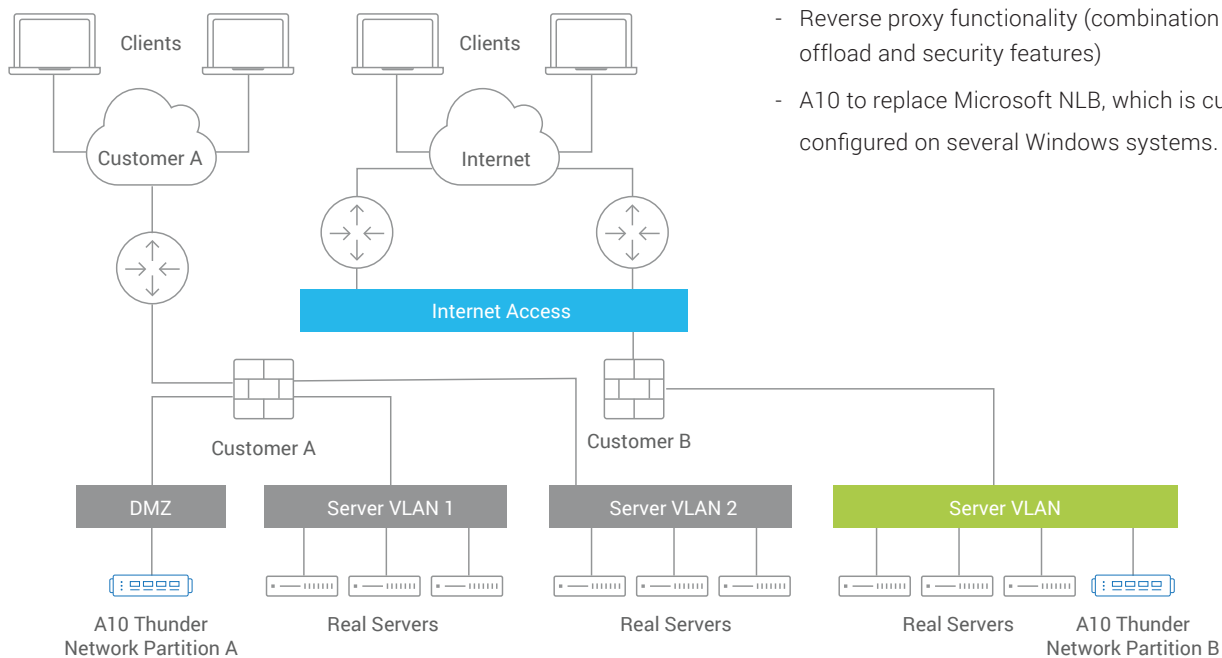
Clients

Clients

- Reverse proxy functionality (combination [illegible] offload and security features)

- A10 to replace Microsoft NLB, which is cu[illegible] configured on several Windows systems.

Customer A

Internet

Internet Access

Customer A

Customer B

DMZ

Server VLAN 1

Server VLAN 2

Server VLAN

A10 Thunder
Network Partition A

Real Servers

Real Servers

Real Servers

A10 Thunder
Network Partition B